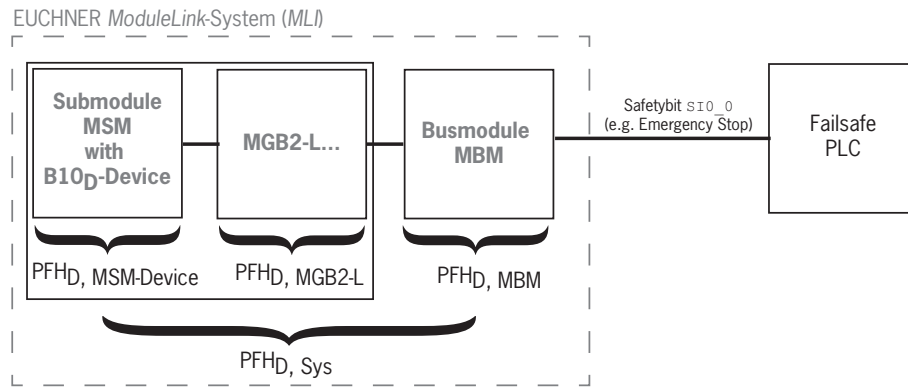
EUCHNER *ModuleLink*-System (*MLI*)

Submodule MSM with $B10_D$-Device

MGB2-L...

Busmodule MBM

Safetybit SI0_0 (e.g. Emergency Stop)

Failsafe PLC

$PFH_{D,\ MSM\text{-}Device}$

$PFH_{D,\ MGB2\text{-}L}$

$PFH_{D,\ MBM}$

$PFH_{D,\ Sys}$